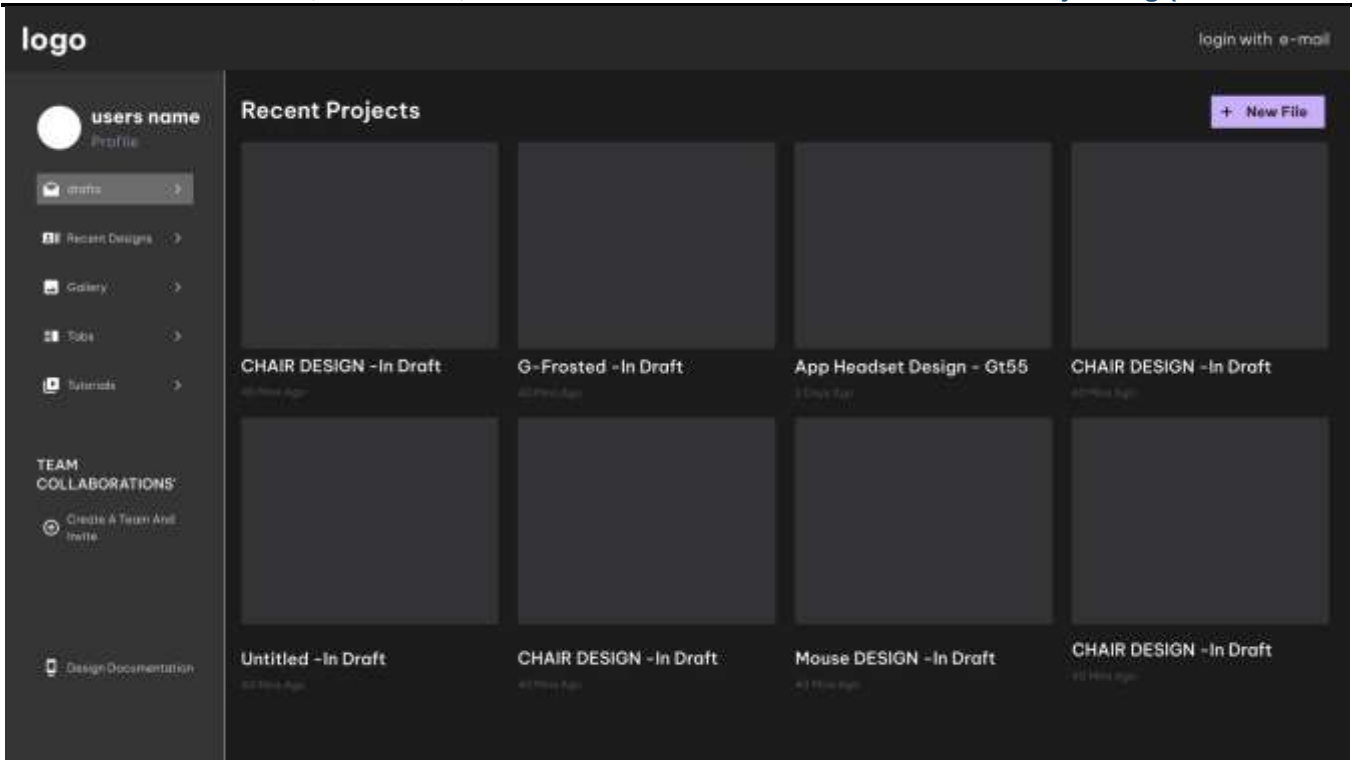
logo

login with e-mail

users name
Profile

drafts

Recent Designs

Gallery

Tabs

Tutorials

TEAM COLLABORATIONS'

Create A Team And Invite

Design Documentation

Recent Projects

+ New File

CHAIR DESIGN -In Draft
40 Mins Ago

G-Frosted -In Draft
40 Mins Ago

App Headset Design - Gt55
3 Days Ago

CHAIR DESIGN -In Draft
40 Mins Ago

Untitled -In Draft
40 Mins Ago

CHAIR DESIGN -In Draft
40 Mins Ago

Mouse DESIGN -In Draft
40 Mins Ago

CHAIR DESIGN -In Draft
40 Mins Ago